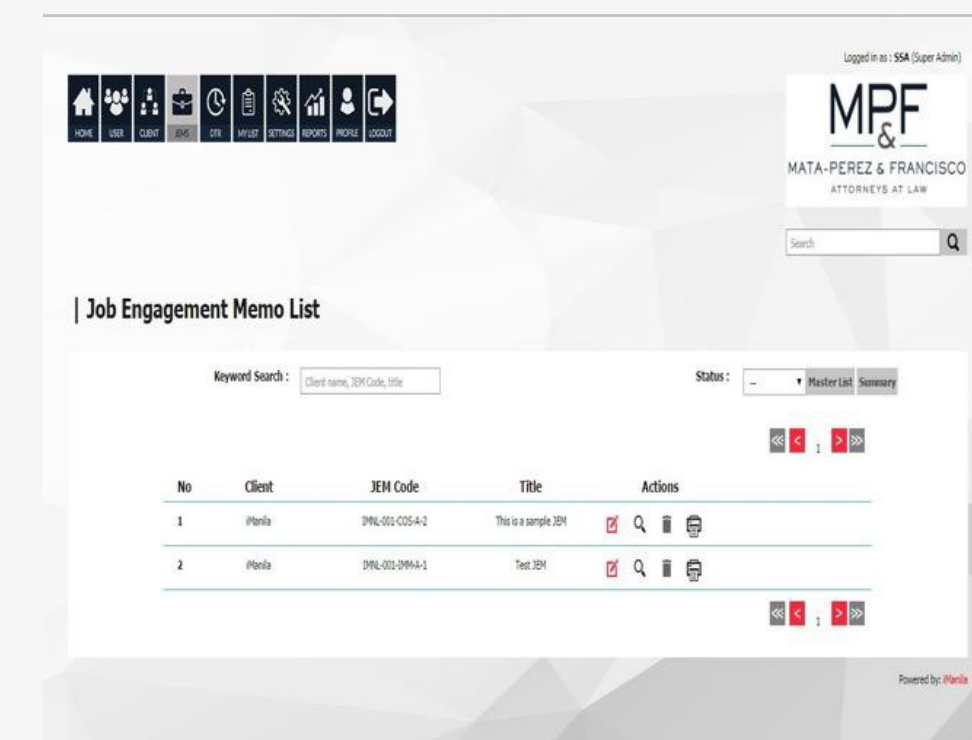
Logged in as : SSA (Super Admin)

HOME USER CLIENT JEMS DTR MYLIST SETTINGS REPORTS PROFILE LOGOUT

MP&F
MATA-PEREZ & FRANCISCO
ATTORNEYS AT LAW

Search

| Job Engagement Memo List

Keyword Search : Client name, JEM Code, title

Status : -- Master List Summary

1

| No | Client | JEM Code | Title | Actions |
|---|---|---|---|---|
| 1 | iManila | IMNL-001-COS-A-2 | This is a sample JEM | |
| 2 | iManila | IMNL-001-IMM-A-1 | Test JEM | |

1

Powered by: iManila